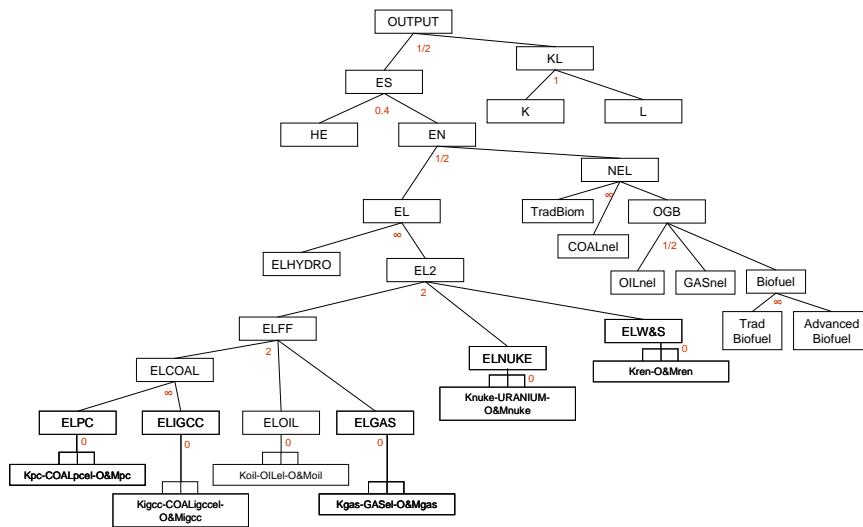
OUTPUT

1/2

ES

KL

1

0.4

HE

EN

K

L

1/2

NEL

EL

TradBiom

OGB

∞

COALnel

ELHYDRO

EL2

1/2

OILnel

GASnel

Biofuel

2

∞

ELFF

Trad Biofuel

Advanced Biofuel

ELW&S

2

ELNUKE

0

ELCOAL

0

Kren-O&Mren

∞

Knuke-URANIUM-O&Mnuke

ELPC

ELIGCC

ELOIL

ELGAS

0

0

0

0

Kpc-COALpcel-O&Mpc

Koil-OILel-O&Moil

Kigcc-COALigccel-O&Migcc

Kgas-GASel-O&Mgas